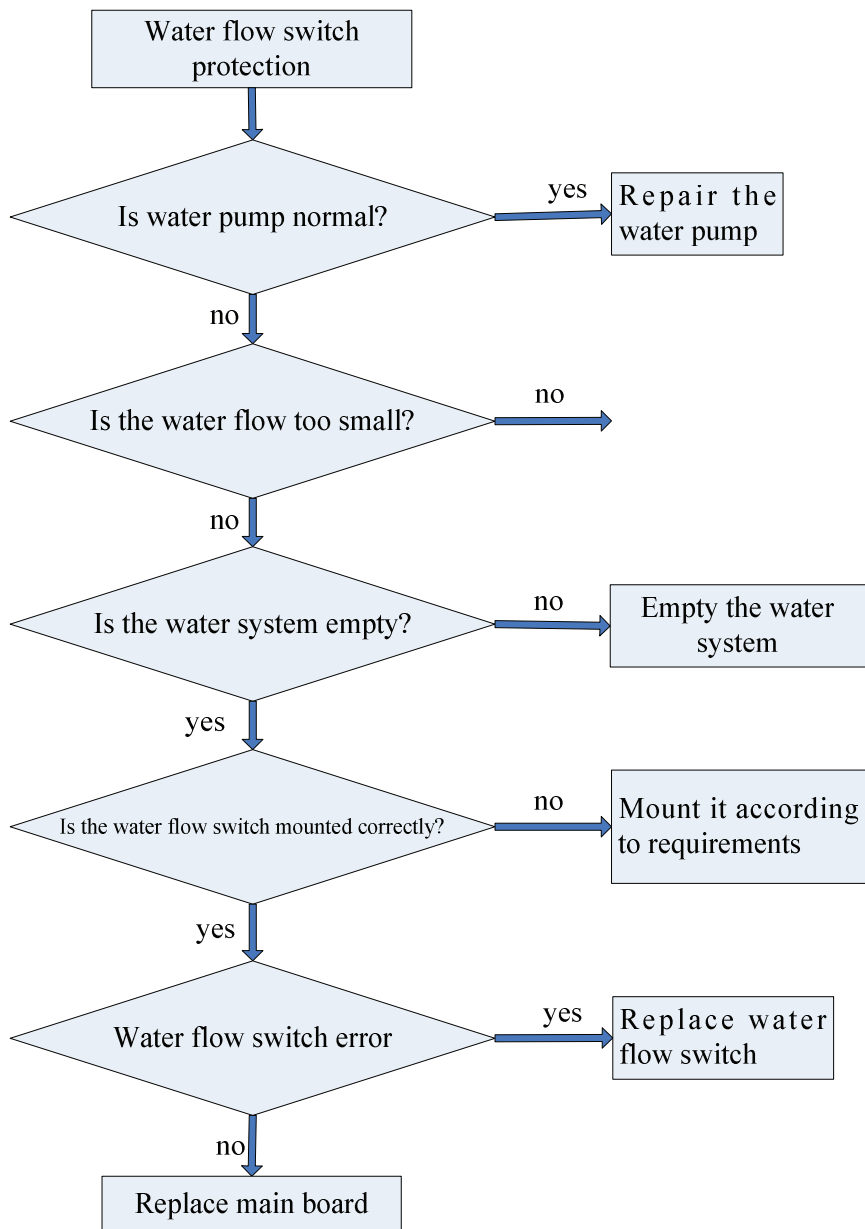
Water flow switch protection

Is water pump normal?

yes

Repair the water pump

no

Is the water flow too small?

no

no

Is the water system empty?

no

Empty the water system

yes

Is the water flow switch mounted correctly?

no

Mount it according to requirements

yes

Water flow switch error

yes

Replace water flow switch

no

Replace main board